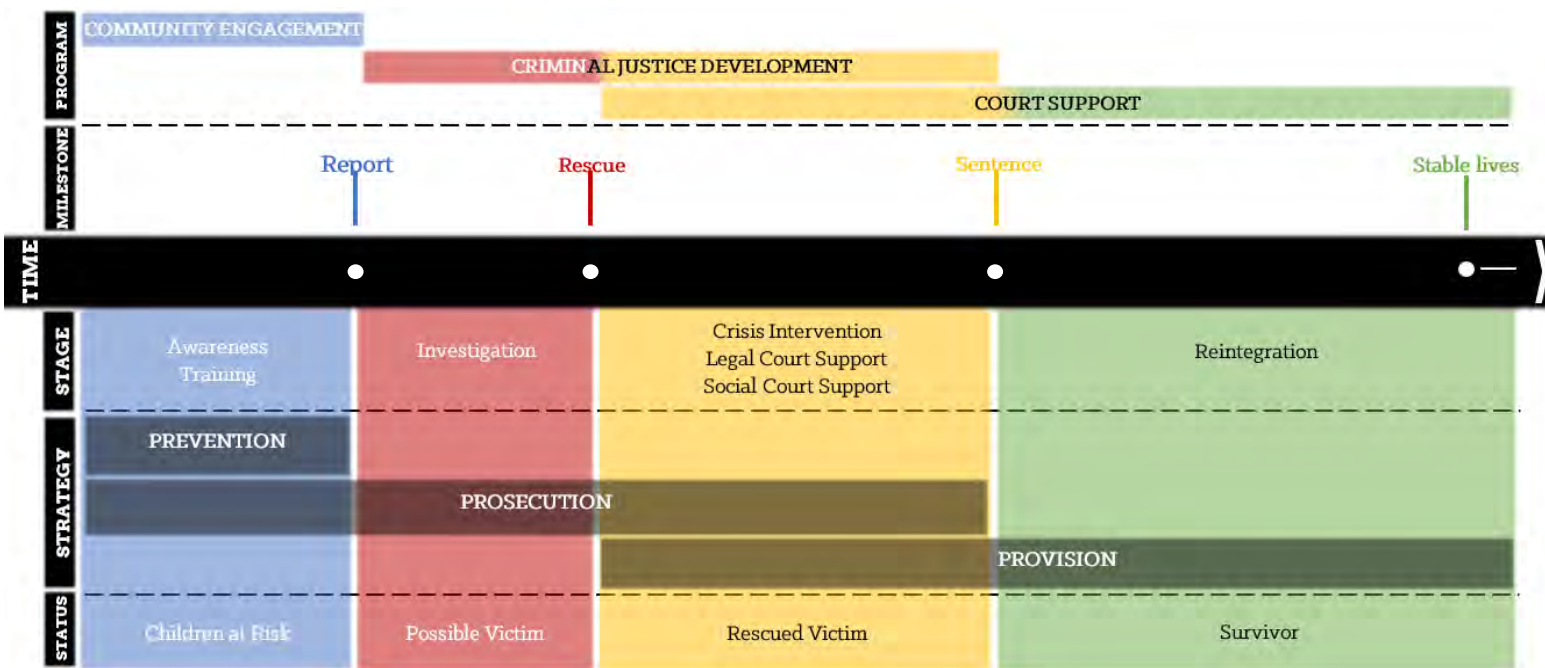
PROGRAM

COMMUNITY ENGAGEMENT

CRIMINAL JUSTICE DEVELOPMENT

COURT SUPPORT

MILESTONE

Report

Rescue

Sentence

Stable lives

TIME

STAGE

Awareness Training

Investigation

Crisis Intervention
Legal Court Support
Social Court Support

Reintegration

STRATEGY

PREVENTION

PROSECUTION

PROVISION

STATUS

Children at Risk

Possible Victim

Rescued Victim

Survivor